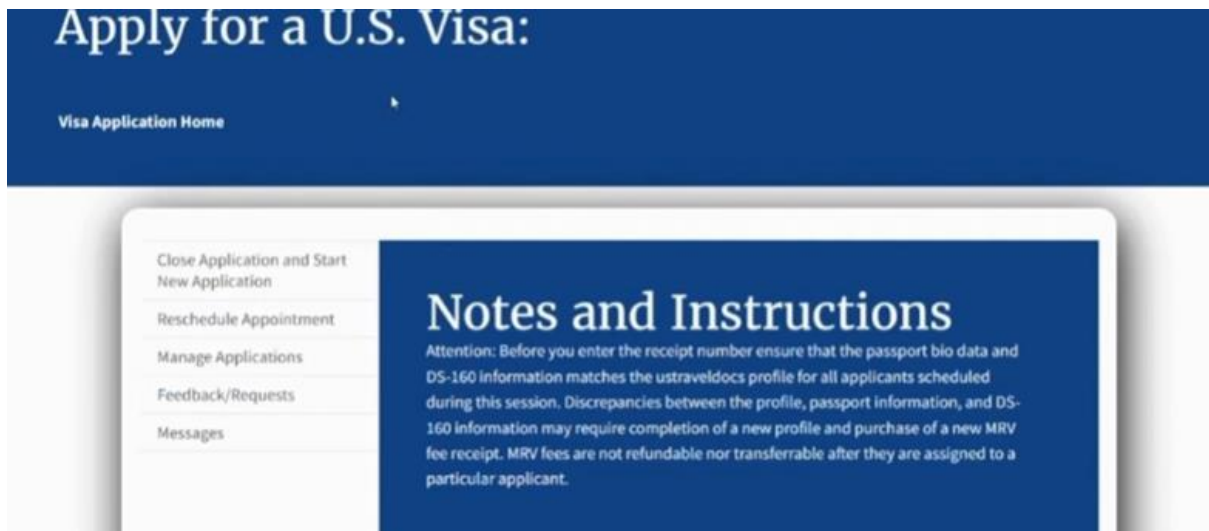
Apply for a U.S. Visa:

Visa Application Home

Close Application and Start New Application

Reschedule Appointment

Manage Applications

Feedback/Requests

Messages

Notes and Instructions

Attention: Before you enter the receipt number ensure that the passport bio data and DS-160 information matches the ustraveldocs profile for all applicants scheduled during this session. Discrepancies between the profile, passport information, and DS-160 information may require completion of a new profile and purchase of a new MRV fee receipt. MRV fees are not refundable nor transferrable after they are assigned to a particular applicant.